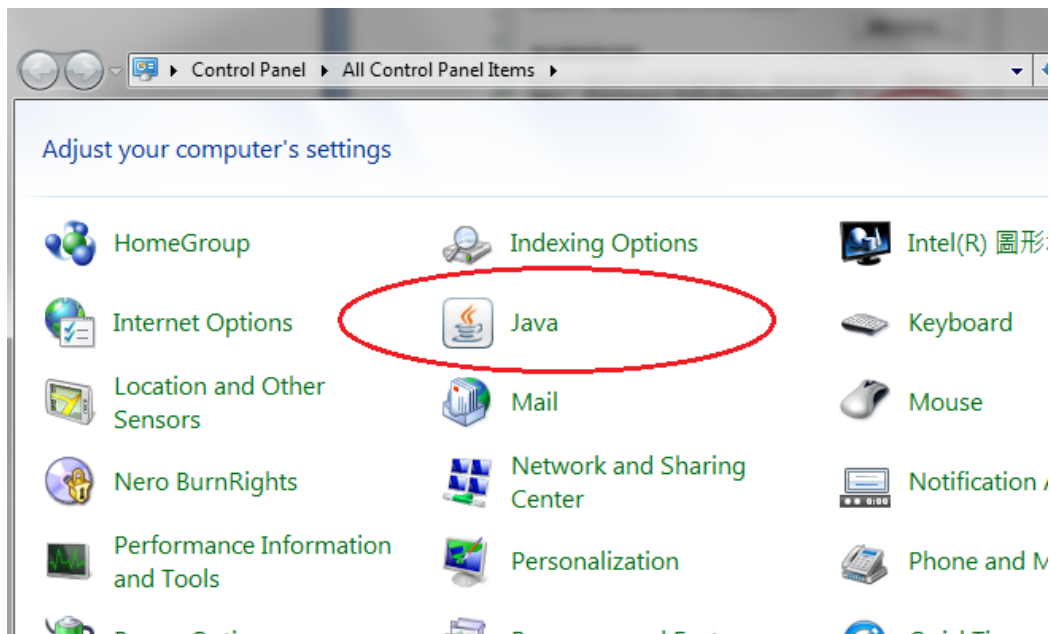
Control Panel ▸ All Control Panel Items ▸

Adjust your computer's settings

HomeGroup

Indexing Options

Intel(R) 圖形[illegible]

Internet Options

Java

Keyboard

Location and Other Sensors

Mail

Mouse

Nero BurnRights

Network and Sharing Center

Notification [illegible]

Performance Information and Tools

Personalization

Phone and M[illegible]

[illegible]